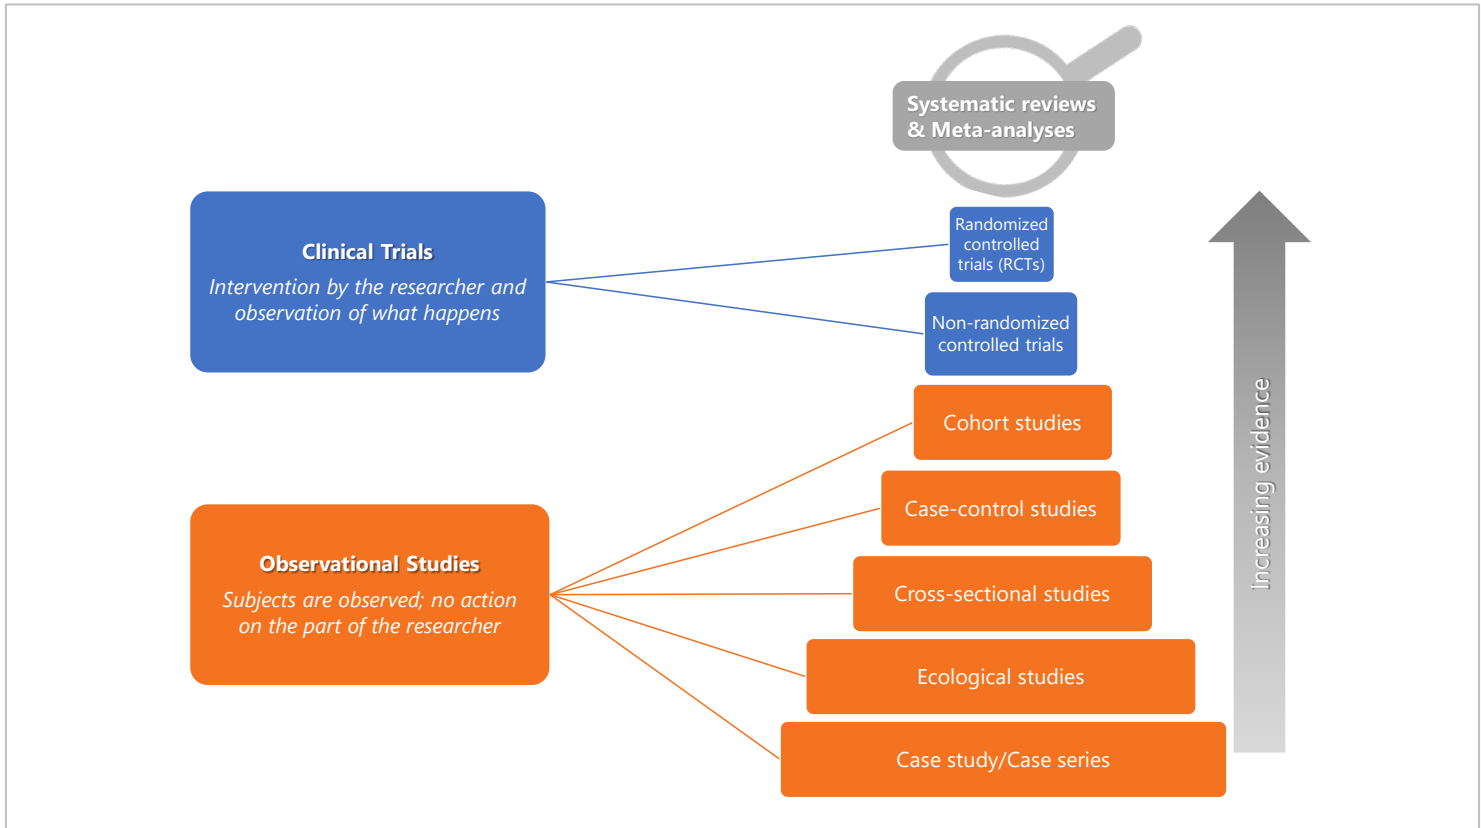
Systematic reviews & Meta-analyses

Clinical Trials
Intervention by the researcher and observation of what happens

Randomized controlled trials (RCTs)

Non-randomized controlled trials

Cohort studies

Case-control studies

Cross-sectional studies

Ecological studies

Case study/Case series

Observational Studies
Subjects are observed; no action on the part of the researcher

Increasing evidence